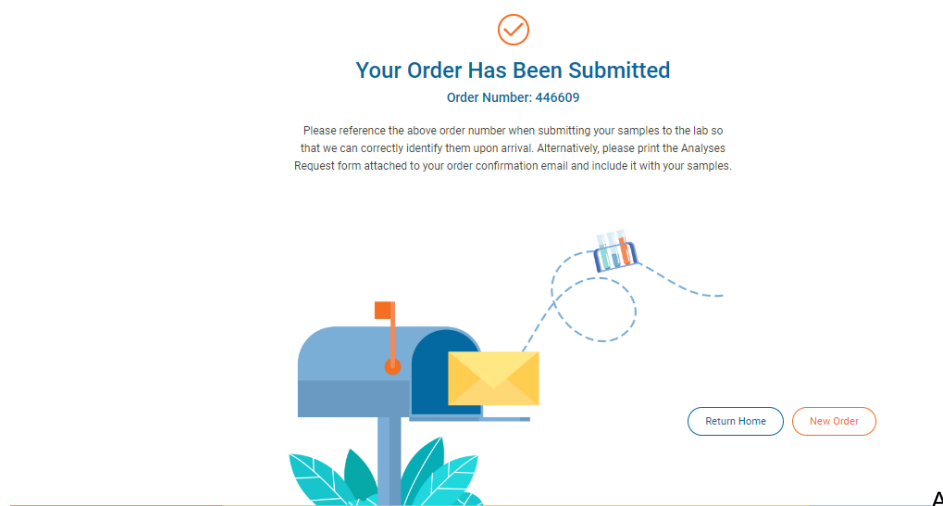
Your Order Has Been Submitted

Order Number: 446609

Please reference the above order number when submitting your samples to the lab so that we can correctly identify them upon arrival. Alternatively, please print the Analyses Request form attached to your order confirmation email and include it with your samples.

Return Home

New Order

A